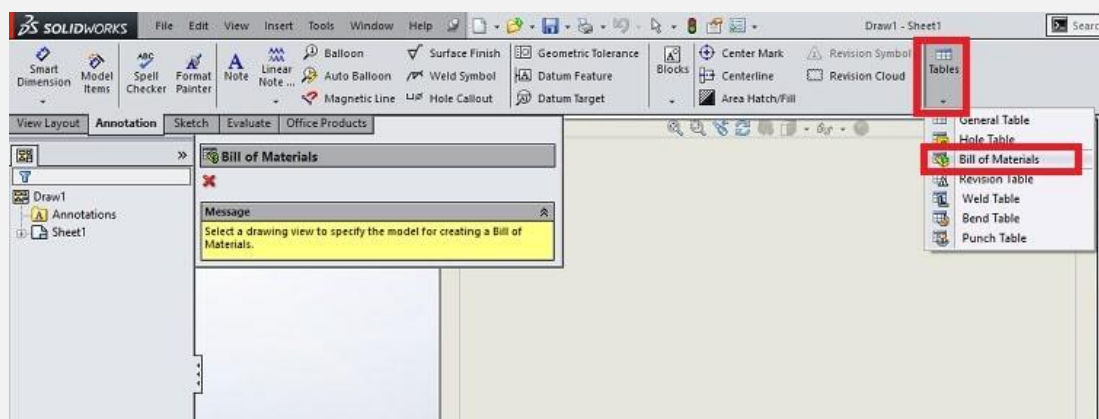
SOLIDWORKS File Edit View Insert Tools Window Help

Draw1 - Sheet1

Search

Smart Dimension
Model Items
Spell Checker
Format Painter
Note
Linear Note...
Balloon
Auto Balloon
Magnetic Line
Surface Finish
Weld Symbol
Hole Callout
Geometric Tolerance
Datum Feature
Datum Target
Blocks
Center Mark
Centerline
Area Hatch/Fill
Revision Symbol
Revision Cloud
Tables

View Layout Annotation Sketch Evaluate Office Products

Draw1
Annotations
Sheet1

Bill of Materials

Message

Select a drawing view to specify the model for creating a Bill of Materials.

General Table
Hole Table
Bill of Materials
Revision Table
Weld Table
Bend Table
Punch Table